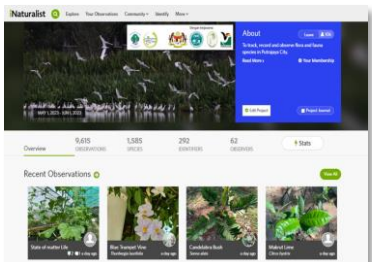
iNaturalist Explore Your Observations Community Identify More

About

To track, record and observe flora and fauna species in Putrajaya City.

Read More »

Your Membership

MAY 1, 2023 - JUN 1, 2023

Edit Project

Project Journal

Overview

9,615 OBSERVATIONS

1,585 SPECIES

292 IDENTIFIERS

62 OBSERVERS

Stats

Recent Observations

View All

State of matter Life

Blue Trumpet Vine

Candelabra Bush

Walnut Lime

a day ago

a day ago

a day ago

a day ago